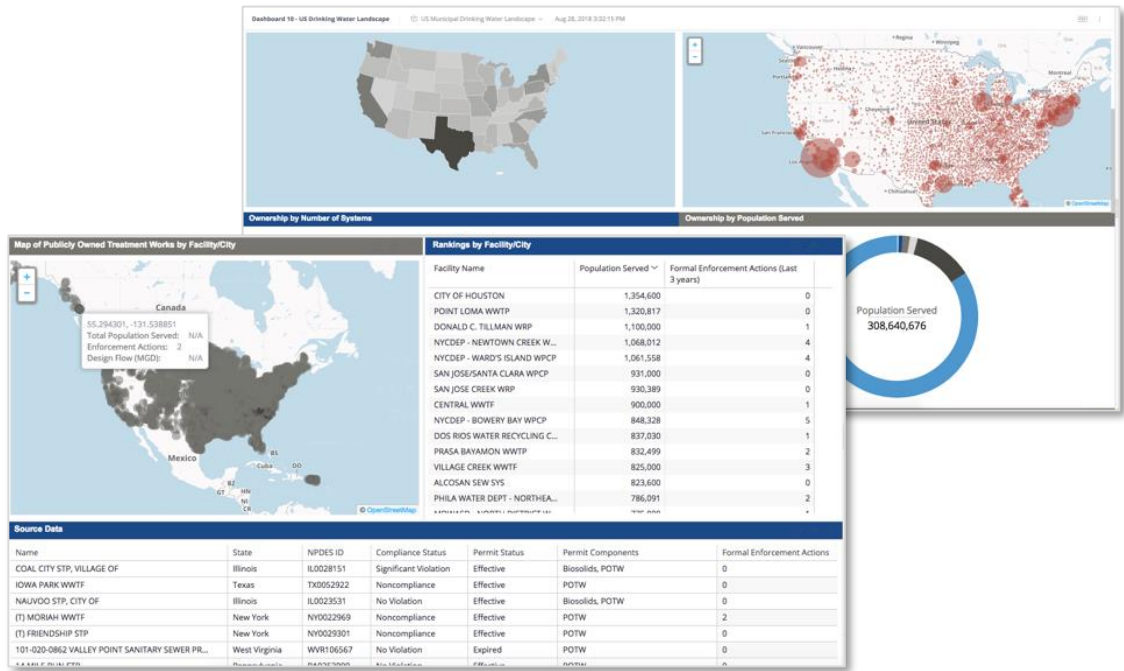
Dashboard 10 - US Drinking Water Landscape
US Municipal Drinking Water Landscape
Aug 28, 2018 3:32:15 PM

+
−
Regina
Vancouver
Seattle
Montreal
Ottawa
Boston
United States
San Francisco
Los Angeles
Chihuahua
© OpenStreetMap

Ownership by Number of Systems
Ownership by Population Served

Population Served
308,640,676

Map of Publicly Owned Treatment Works by Facility/City
+
−
Canada
55.294301, -131.538851
Total Population Served: N/A
Enforcement Actions: 2
Design Flow (MGD): N/A
Mexico
BS
Cuba
DO
BZ
GT
HN
NI
CR
© OpenStreetMap

Rankings by Facility/City

| Facility Name | Population Served | Formal Enforcement Actions (Last 3 years) |
|---|---|---|
| CITY OF HOUSTON | 1,354,600 | 0 |
| POINT LOMA WWTP | 1,320,817 | 0 |
| DONALD C. TILLMAN WRP | 1,100,000 | 1 |
| NYCDEP - NEWTOWN CREEK W... | 1,068,012 | 4 |
| NYCDEP - WARD'S ISLAND WPCP | 1,061,558 | 4 |
| SAN JOSE/SANTA CLARA WPCP | 931,000 | 0 |
| SAN JOSE CREEK WRP | 930,389 | 0 |
| CENTRAL WWTF | 900,000 | 1 |
| NYCDEP - BOWERY BAY WPCP | 848,328 | 5 |
| DOS RIOS WATER RECYCLING C... | 837,030 | 1 |
| PRASA BAYAMON WWTP | 832,499 | 2 |
| VILLAGE CREEK WWTF | 825,000 | 3 |
| ALCOSAN SEW SYS | 823,600 | 0 |
| PHILA WATER DEPT - NORTHEA... | 786,091 | 2 |
| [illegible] | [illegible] | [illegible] |

Source Data

| Name | State | NPDES ID | Compliance Status | Permit Status | Permit Components | Formal Enforcement Actions |
|---|---|---|---|---|---|---|
| COAL CITY STP, VILLAGE OF | Illinois | IL0028151 | Significant Violation | Effective | Biosolids, POTW | 0 |
| IOWA PARK WWTF | Texas | TX0052922 | Noncompliance | Effective | POTW | 0 |
| NAUVOO STP, CITY OF | Illinois | IL0023531 | No Violation | Effective | Biosolids, POTW | 0 |
| (T) MORIAH WWTF | New York | NY0022969 | Noncompliance | Effective | POTW | 2 |
| (T) FRIENDSHIP STP | New York | NY0029301 | Noncompliance | Effective | POTW | 0 |
| 101-020-0862 VALLEY POINT SANITARY SEWER PR... | West Virginia | WVR106567 | No Violation | Expired | POTW | 0 |
| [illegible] | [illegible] | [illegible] | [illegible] | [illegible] | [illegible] | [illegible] |